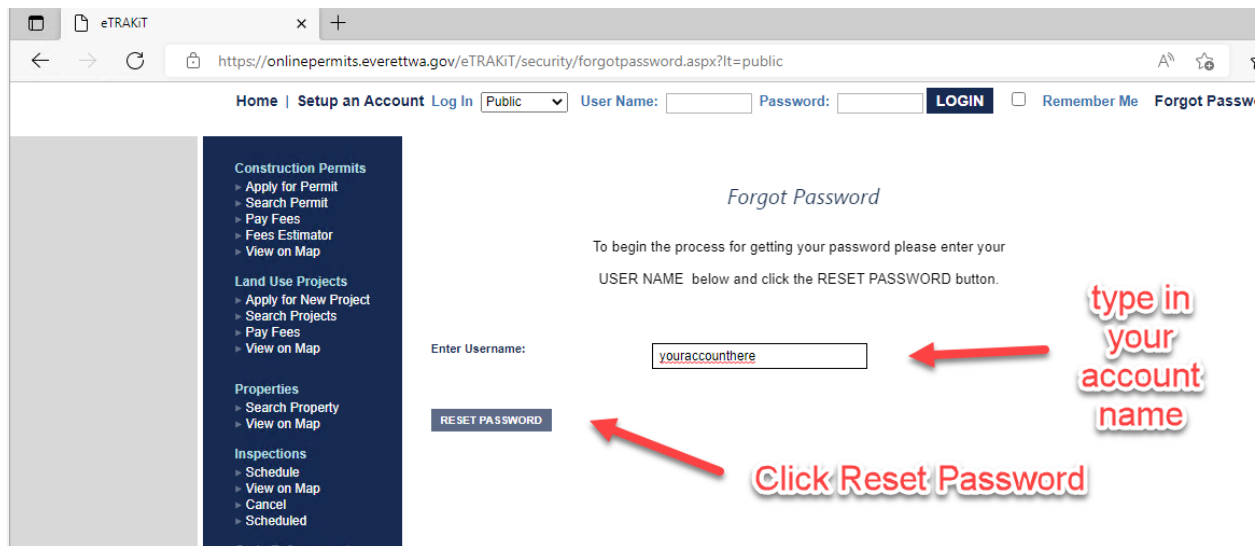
eTRAKiT

https://onlinepermits.everettwa.gov/eTRAKiT/security/forgotpassword.aspx?lt=public

Home | Setup an Account Log In Public User Name: Password: LOGIN Remember Me Forgot Passw

Construction Permits
» Apply for Permit
» Search Permit
» Pay Fees
» Fees Estimator
» View on Map

Land Use Projects
» Apply for New Project
» Search Projects
» Pay Fees
» View on Map

Properties
» Search Property
» View on Map

Inspections
» Schedule
» View on Map
» Cancel
» Scheduled

Forgot Password

To begin the process for getting your password please enter your USER NAME below and click the RESET PASSWORD button.

Enter Username: youraccounthere

RESET PASSWORD

type in your account name

Click Reset Password